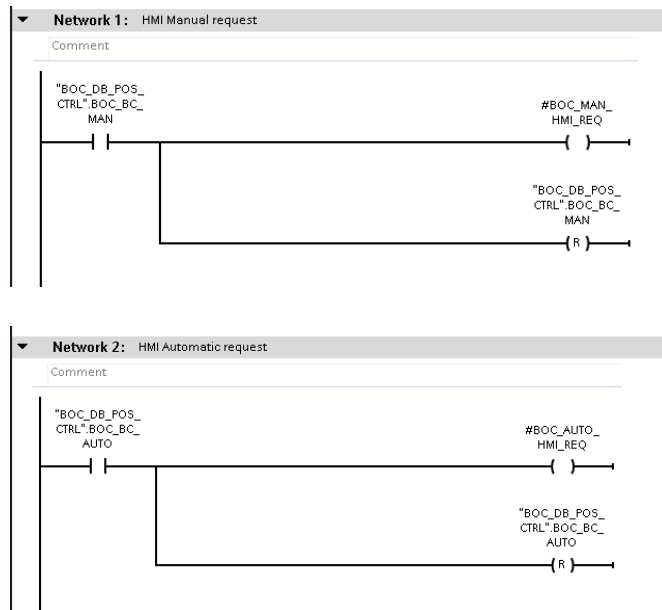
Network 1: HMI Manual request

Comment

"BOC_DB_POS_CTRL".BOC_BC_MAN

#BOC_MAN_HMI_REQ

"BOC_DB_POS_CTRL".BOC_BC_MAN

R

Network 2: HMI Automatic request

Comment

"BOC_DB_POS_CTRL".BOC_BC_AUTO

#BOC_AUTO_HMI_REQ

"BOC_DB_POS_CTRL".BOC_BC_AUTO

R